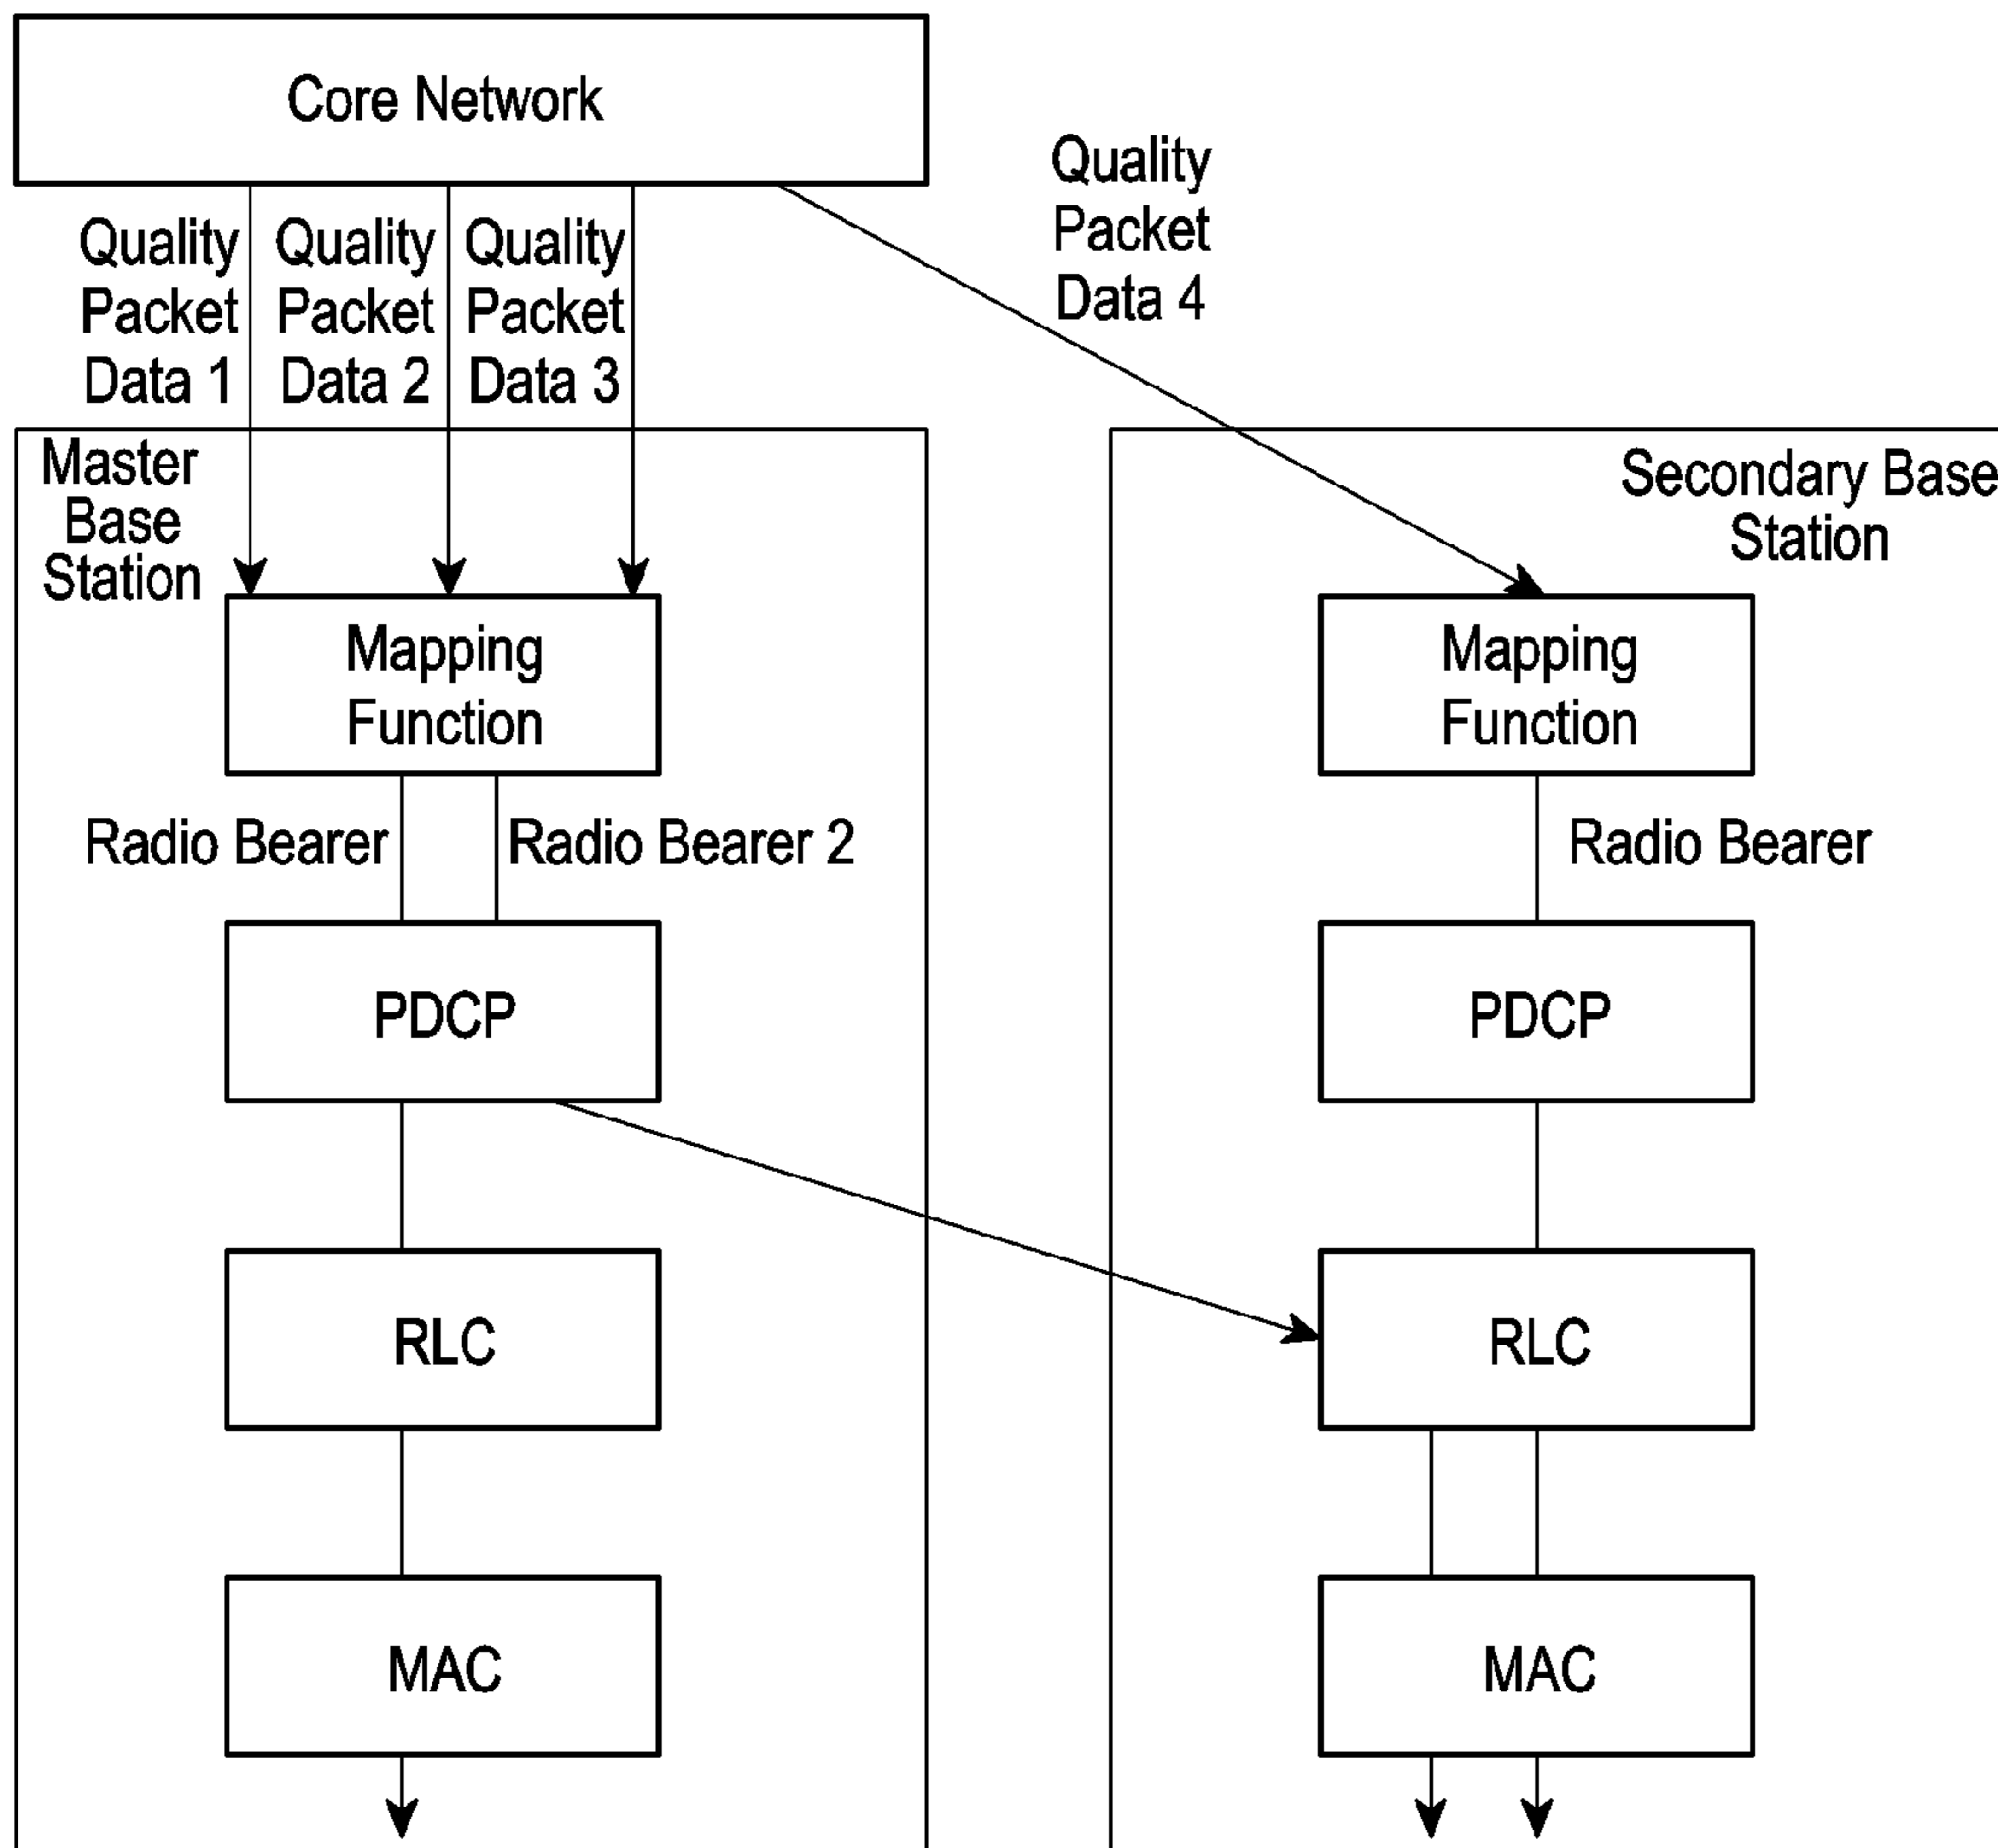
Core Network

Quality Packet Data 1

Quality Packet Data 2

Quality Packet Data 3

Quality Packet Data 4

Master Base Station

Mapping Function

Radio Bearer

Radio Bearer 2

PDCP

RLC

MAC

Secondary Base Station

Mapping Function

Radio Bearer

PDCP

RLC

MAC